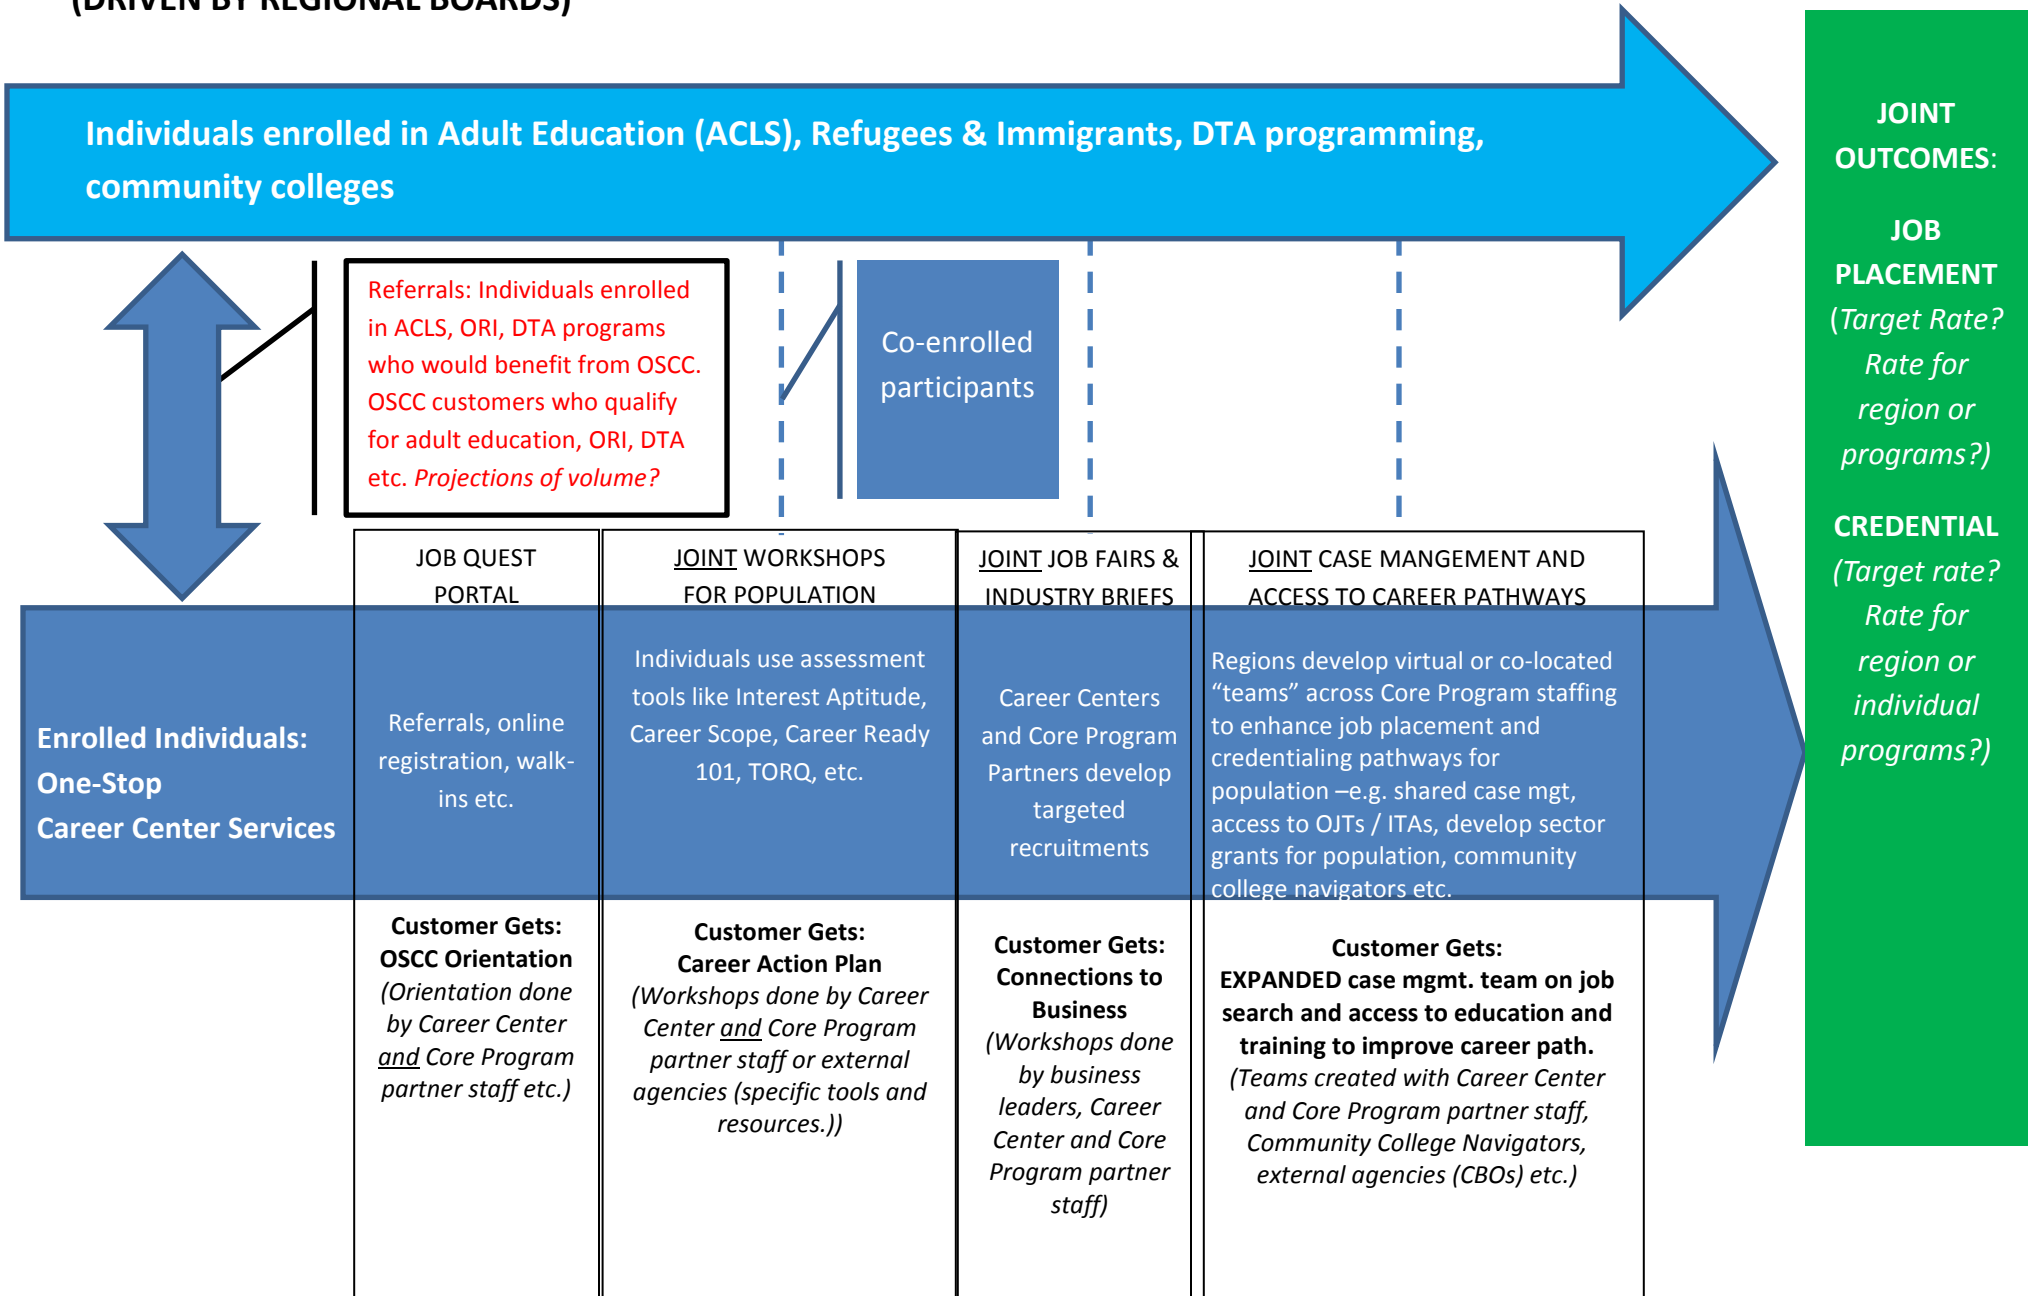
(DRIVEN BY REGIONAL BOARDS)

Individuals enrolled in Adult Education (ACLS), Refugees & Immigrants, DTA programming, community colleges

JOINT OUTCOMES:

JOB PLACEMENT (Target Rate? Rate for region or programs?)

CREDENTIAL (Target rate? Rate for region or individual programs?)

Referrals: Individuals enrolled in ACLS, ORI, DTA programs who would benefit from OSCC. OSCC customers who qualify for adult education, ORI, DTA etc. Projections of volume?

Co-enrolled participants

Enrolled Individuals: One-Stop Career Center Services

JOB QUEST PORTAL

Referrals, online registration, walk-ins etc.

Customer Gets: OSCC Orientation (Orientation done by Career Center and Core Program partner staff etc.)

JOINT WORKSHOPS FOR POPULATION

Individuals use assessment tools like Interest Aptitude, Career Scope, Career Ready 101, TORQ, etc.

Customer Gets: Career Action Plan (Workshops done by Career Center and Core Program partner staff or external agencies (specific tools and resources.))

JOINT JOB FAIRS & INDUSTRY BRIEFS

Career Centers and Core Program Partners develop targeted recruitments

Customer Gets: Connections to Business (Workshops done by business leaders, Career Center and Core Program partner staff)

JOINT CASE MANGEMENT AND ACCESS TO CAREER PATHWAYS

Regions develop virtual or co-located “teams” across Core Program staffing to enhance job placement and credentialing pathways for population –e.g. shared case mgt, access to OJTs / ITAs, develop sector grants for population, community college navigators etc.

Customer Gets: EXPANDED case mgmt. team on job search and access to education and training to improve career path. (Teams created with Career Center and Core Program partner staff, Community College Navigators, external agencies (CBOs) etc.)